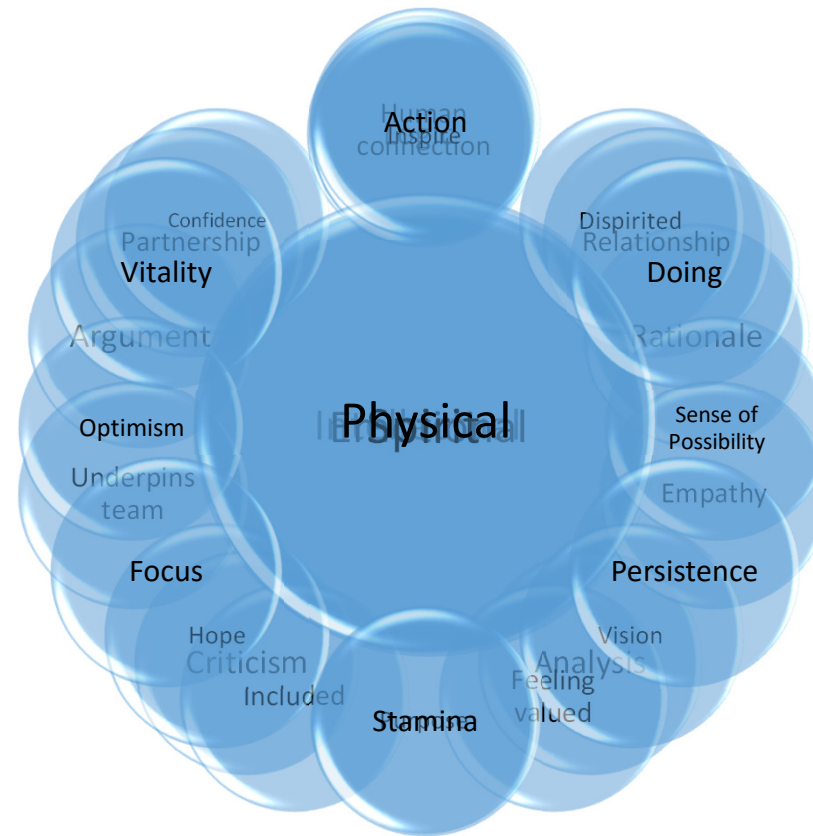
Human
Action
Inspire
connection

Confidence
Partnership
Vitality

Dispirited
Relationship
Doing

Argument

Rationale

Physical

Optimism

Sense of Possibility

Underpins team

Empathy

Focus

Persistence

Hope
Criticism
Included

Vision
Analysis
Feeling valued

Stamina